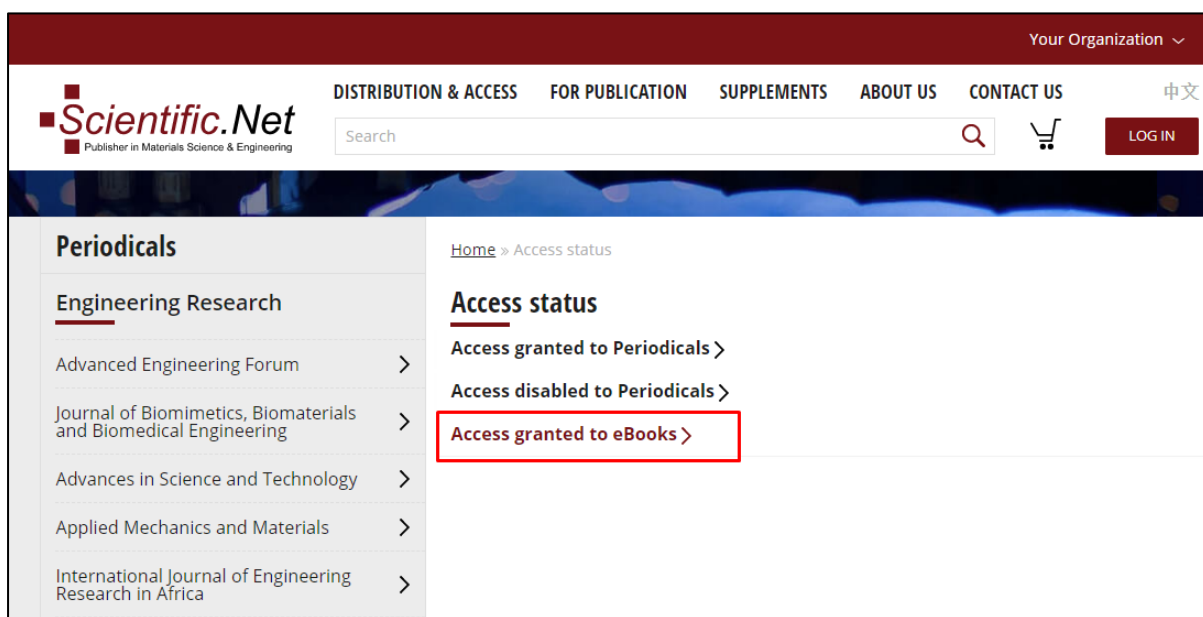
Your Organization

Scientific.Net
Publisher in Materials Science & Engineering

DISTRIBUTION & ACCESS FOR PUBLICATION SUPPLEMENTS ABOUT US CONTACT US 中文

Search

LOG IN

Periodicals

Engineering Research

Advanced Engineering Forum

Journal of Biomimetics, Biomaterials and Biomedical Engineering

Advances in Science and Technology

Applied Mechanics and Materials

International Journal of Engineering Research in Africa

Home » Access status

Access status

Access granted to Periodicals

Access disabled to Periodicals

Access granted to eBooks